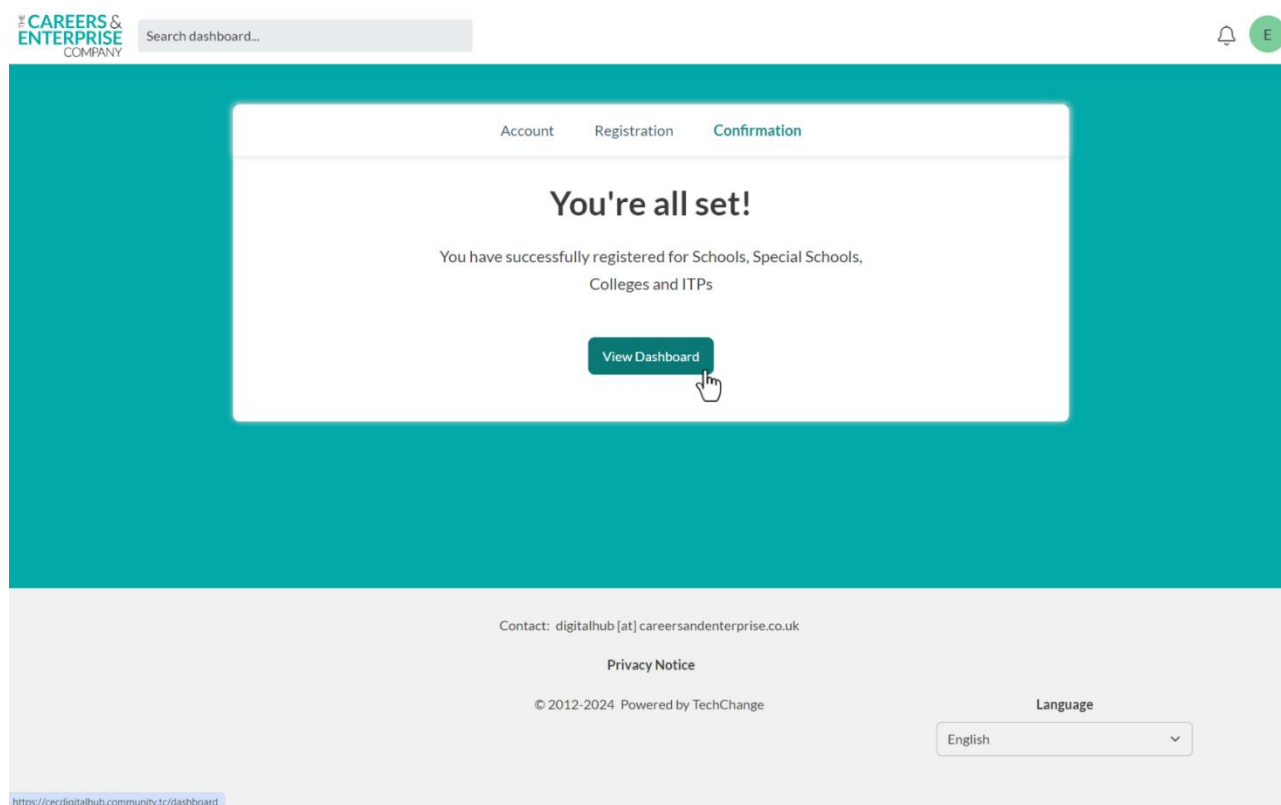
THE CAREERS & ENTERPRISE COMPANY

Search dashboard...

E

Account Registration Confirmation

You're all set!

You have successfully registered for Schools, Special Schools, Colleges and ITPs

View Dashboard

Contact: digitalhub [at] careersandenterprise.co.uk

Privacy Notice

© 2012-2024 Powered by TechChange

Language

English

https://cecdigitalhub.community.tc/dashboard